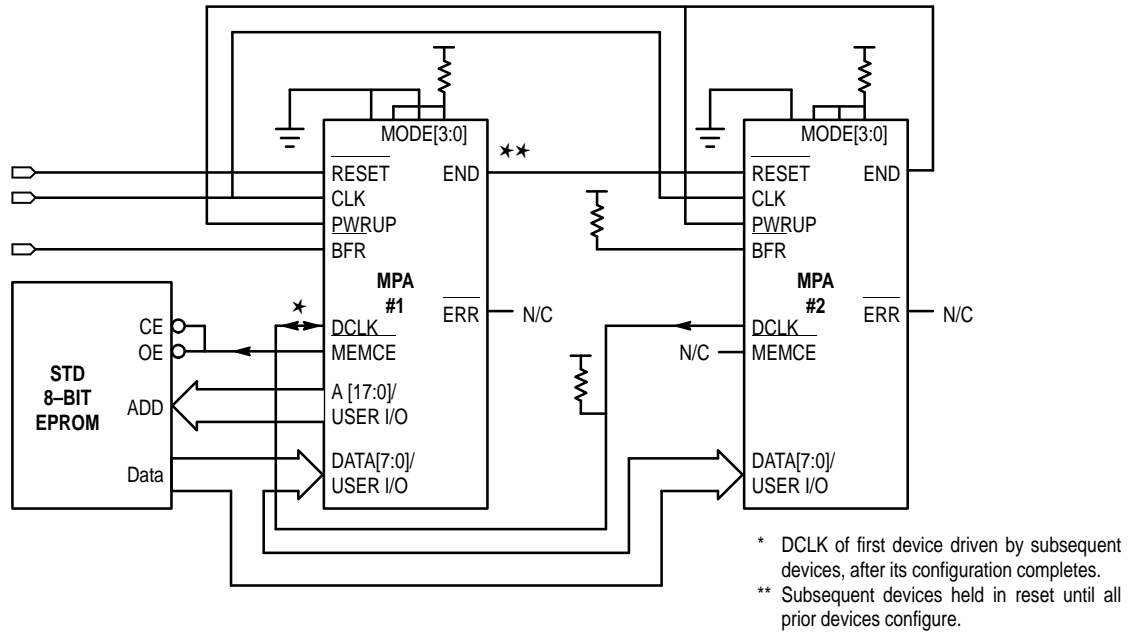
MODE[3:0]

$\overline{\text{RESET}}$
CLK
$\underline{\text{PWR}}$UP
BFR

END

MPA
#1

$\overline{\text{ERR}}$

N/C

★

DCLK
$\overline{\text{MEMCE}}$

A [17:0]/
USER I/O

DATA[7:0]/
USER I/O

★★

MODE[3:0]

$\overline{\text{RESET}}$
CLK
$\underline{\text{PWR}}$UP
BFR

END

MPA
#2

$\overline{\text{ERR}}$

N/C

DCLK
N/C
$\overline{\text{MEMCE}}$

DATA[7:0]/
USER I/O

CE
OE

STD
8–BIT
EPROM

ADD

Data

* DCLK of first device driven by subsequent devices, after its configuration completes.
** Subsequent devices held in reset until all prior devices configure.